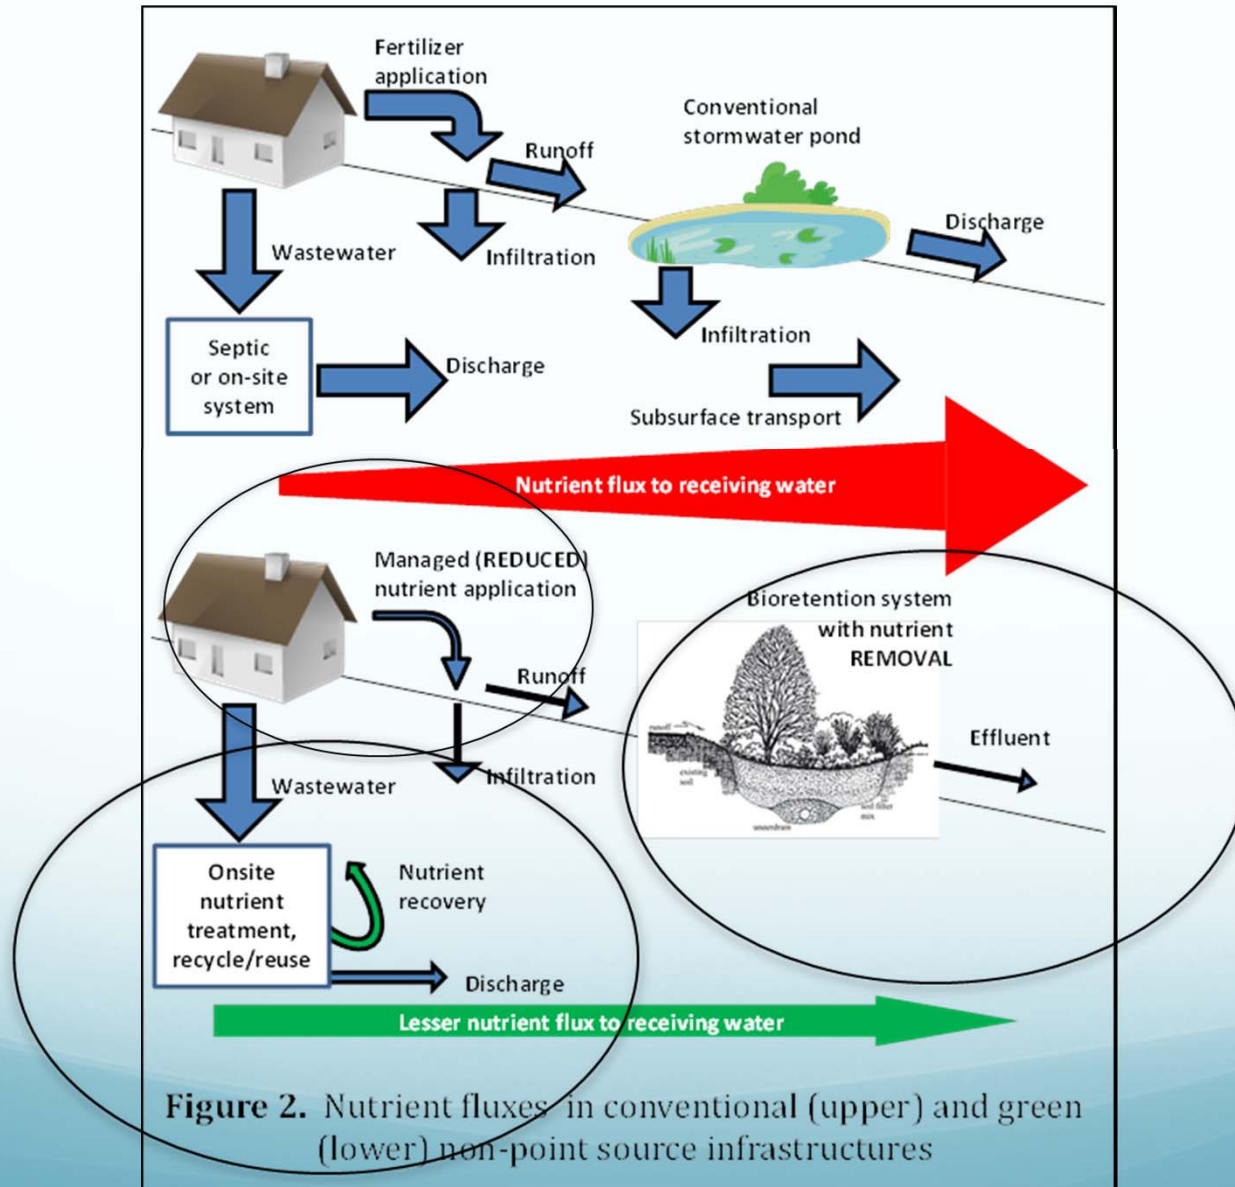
Fertilizer application

Runoff

Conventional stormwater pond

Discharge

Wastewater

Infiltration

Infiltration

Septic or on-site system

Discharge

Subsurface transport

Nutrient flux to receiving water

Managed (REDUCED) nutrient application

Bioretention system with nutrient REMOVAL

Runoff

Effluent

Wastewater

Infiltration

Onsite nutrient treatment, recycle/reuse

Nutrient recovery

Discharge

Lesser nutrient flux to receiving water

**Figure 2.** Nutrient fluxes in conventional (upper) and green (lower) non-point source infrastructures